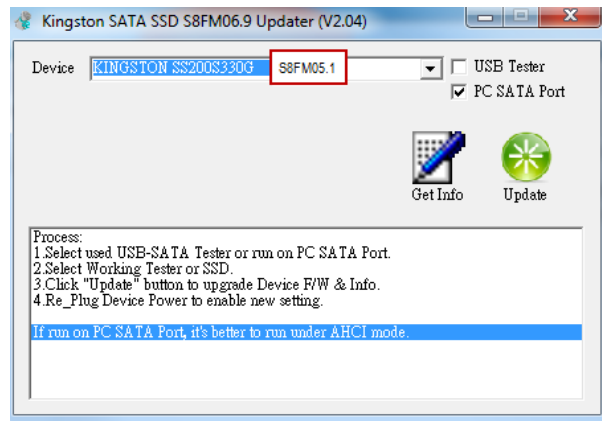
Kingston SATA SSD S8FM06.9 Updater (V2.04)

Device KINGSTON SS200S330G S8FM05.1

USB Tester

PC SATA Port

Get Info

Update

Process:
1.Select used USB-SATA Tester or run on PC SATA Port.
2.Select Working Tester or SSD.
3.Click "Update" button to upgrade Device F/W & Info.
4.Re_Plug Device Power to enable new setting.

If run on PC SATA Port, it's better to run under AHCI mode.